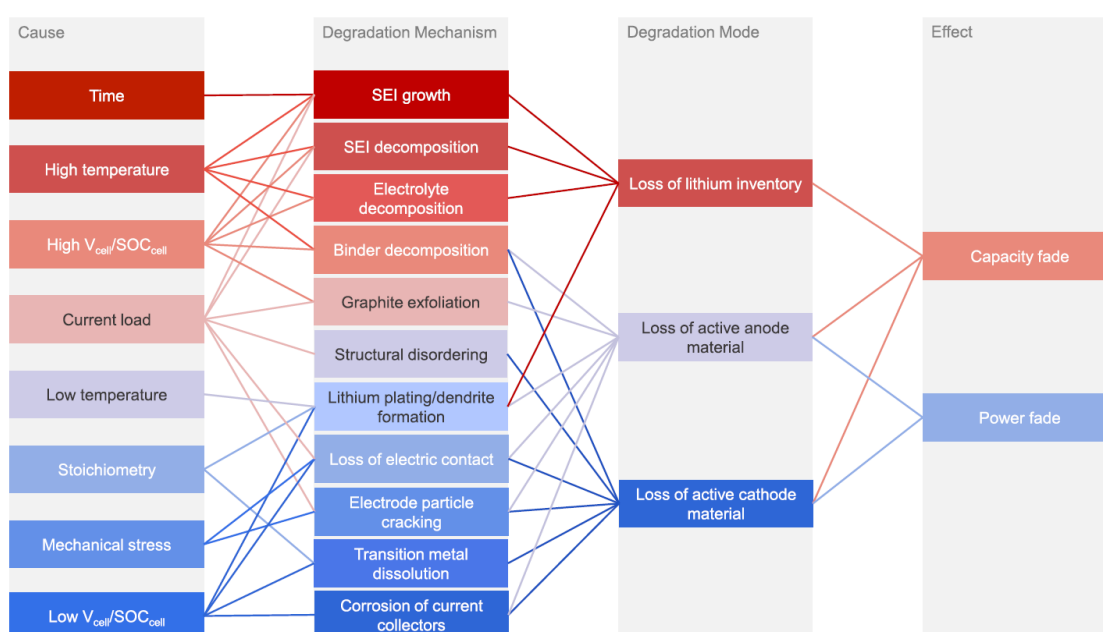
Cause

Time

High temperature

High $V_{cell}$/$SOC_{cell}$

Current load

Low temperature

Stoichiometry

Mechanical stress

Low $V_{cell}$/$SOC_{cell}$

Degradation Mechanism

SEI growth

SEI decomposition

Electrolyte decomposition

Binder decomposition

Graphite exfoliation

Structural disordering

Lithium plating/dendrite formation

Loss of electric contact

Electrode particle cracking

Transition metal dissolution

Corrosion of current collectors

Degradation Mode

Loss of lithium inventory

Loss of active anode material

Loss of active cathode material

Effect

Capacity fade

Power fade